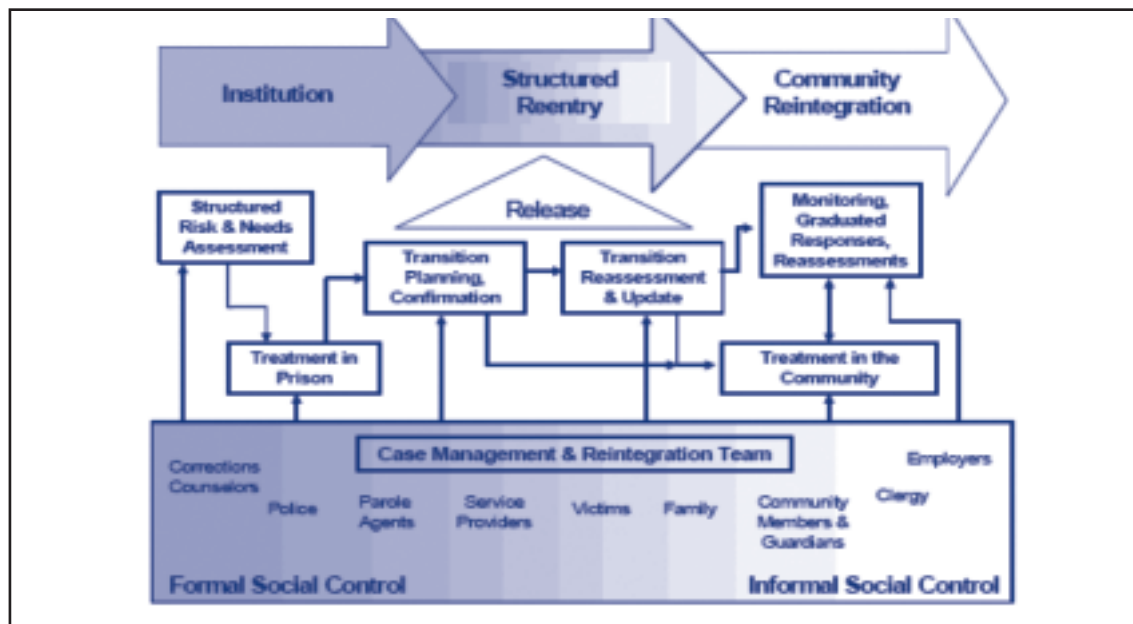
Institution

Structured Reentry

Community Reintegration

Structured Risk & Needs Assessment

Release

Transition Planning, Confirmation

Transition Reassessment & Update

Monitoring, Graduated Responses, Reassessments

Treatment in Prison

Treatment in the Community

Case Management & Reintegration Team

Corrections Counselors

Police

Parole Agents

Service Providers

Victims

Family

Community Members & Guardians

Clergy

Employers

Formal Social Control

Informal Social Control